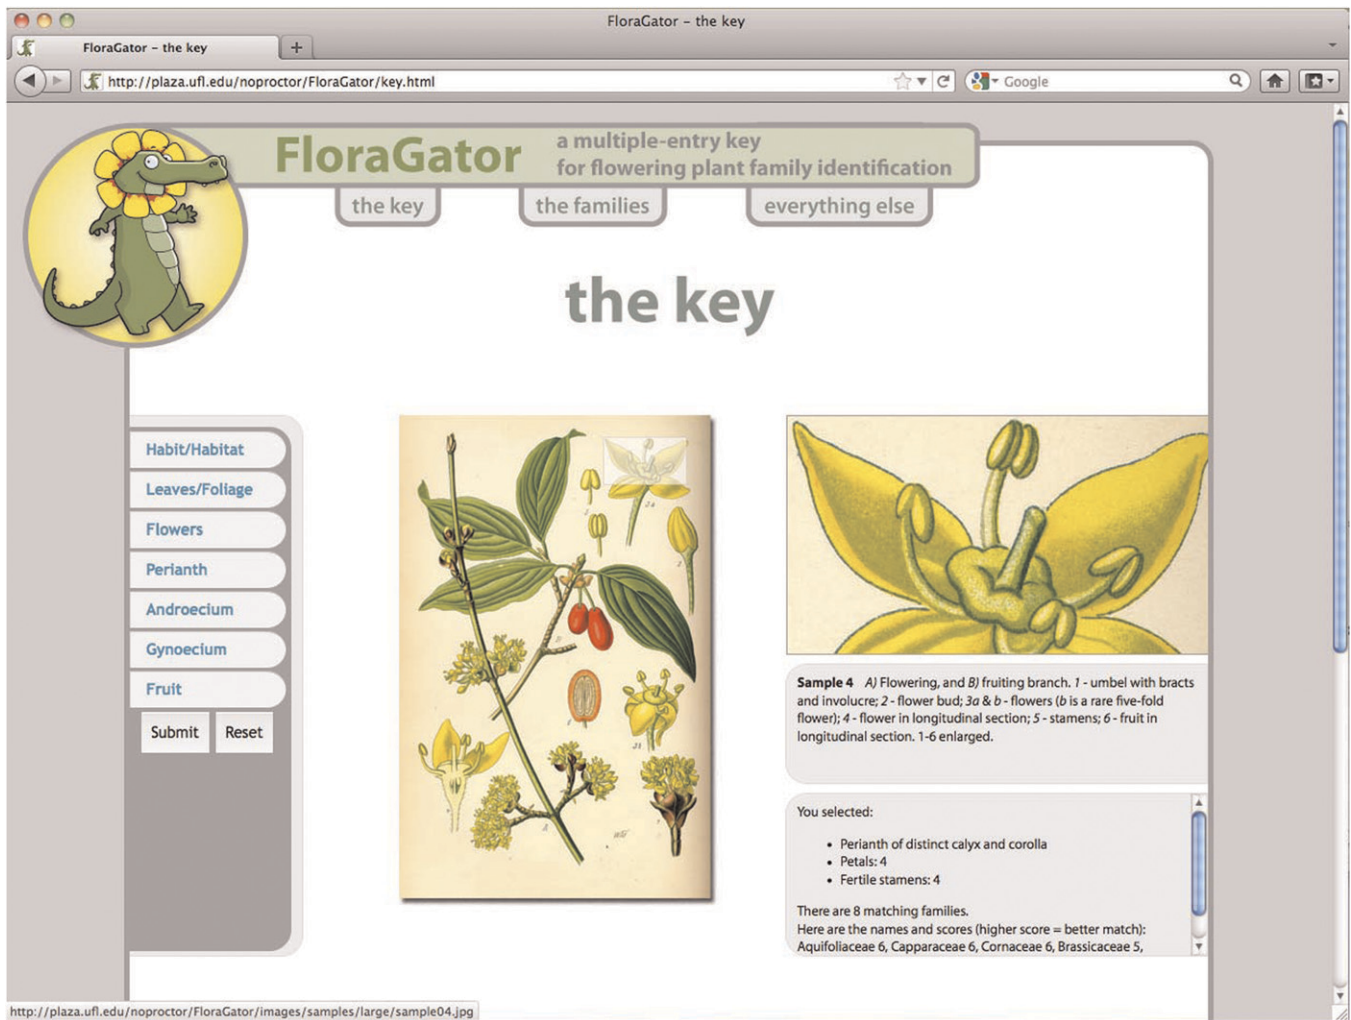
FloraGator – the key

FloraGator – the key

+

http://plaza.ufl.edu/noproctor/FloraGator/key.html

Google

FloraGator

a multiple-entry key
for flowering plant family identification

the key

the families

everything else

the key

Habit/Habitat

Leaves/Foliage

Flowers

Perianth

Androecium

Gynoecium

Fruit

Submit

Reset

**Sample 4** *A)* Flowering, and *B)* fruiting branch. *1* - umbel with bracts and involucre; *2* - flower bud; *3a* & *b* - flowers (*b* is a rare five-fold flower); *4* - flower in longitudinal section; *5* - stamens; *6* - fruit in longitudinal section. 1-6 enlarged.

You selected:

- Perianth of distinct calyx and corolla
- Petals: 4
- Fertile stamens: 4

There are 8 matching families.
Here are the names and scores (higher score = better match):
Aquifoliaceae 6, Capparaceae 6, Cornaceae 6, Brassicaceae 5,

http://plaza.ufl.edu/noproctor/FloraGator/images/samples/large/sample04.jpg